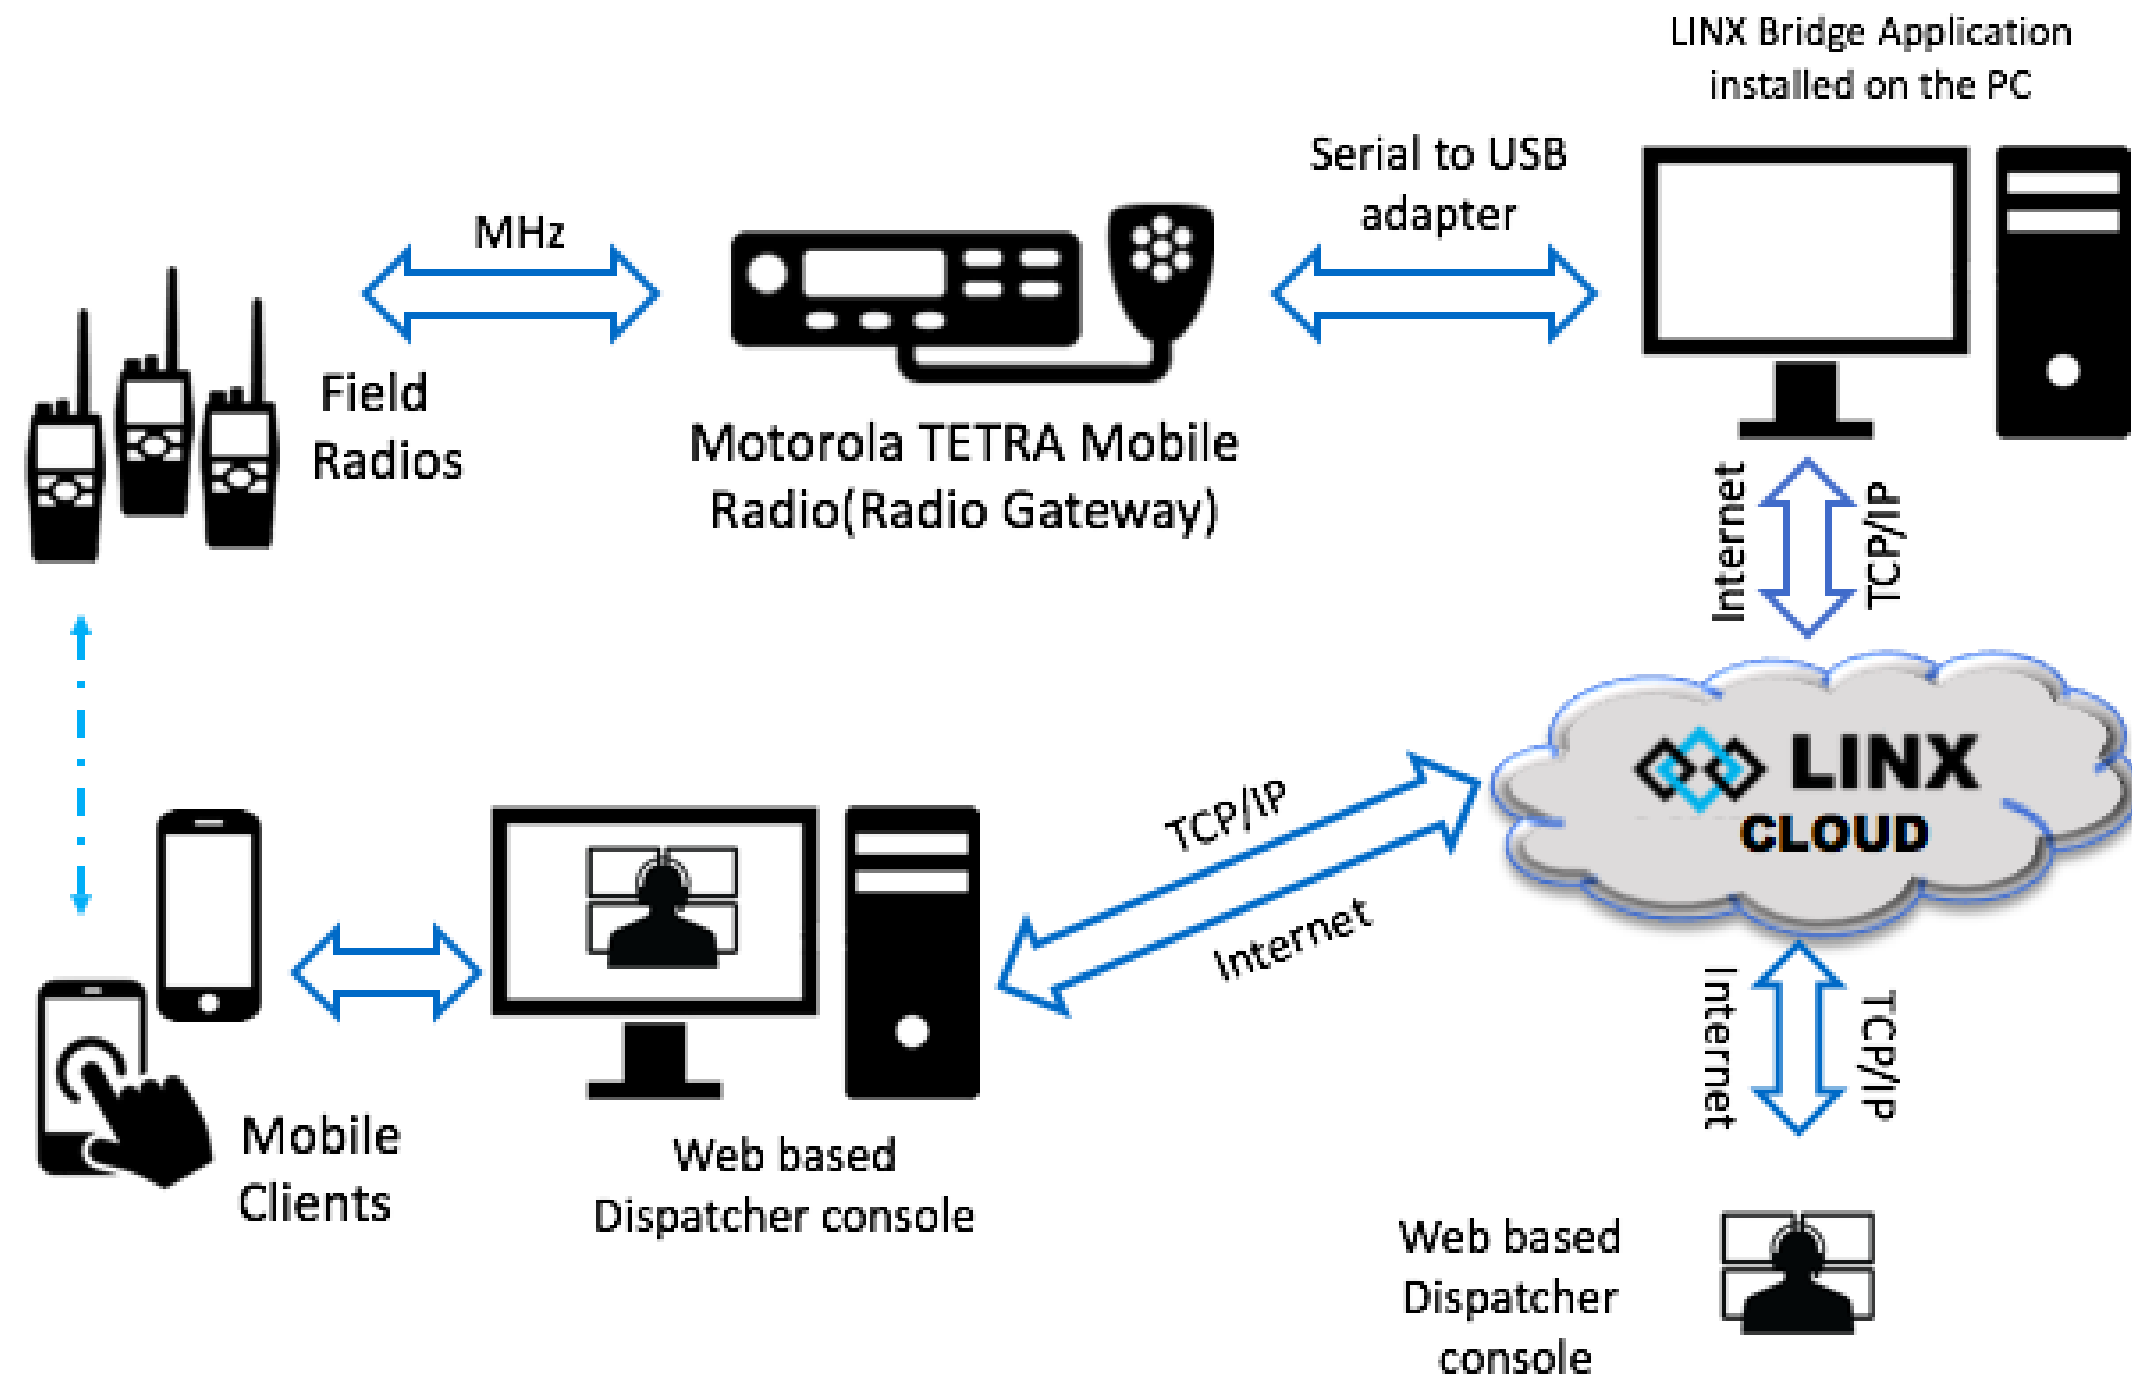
LINX Bridge Application installed on the PC

Serial to USB adapter

MHz

Field Radios

Motorola TETRA Mobile Radio(Radio Gateway)

Internet

TCP/IP

LINX

CLOUD

TCP/IP

Internet

Internet

TCP/IP

Mobile Clients

Web based Dispatcher console

Web based Dispatcher console